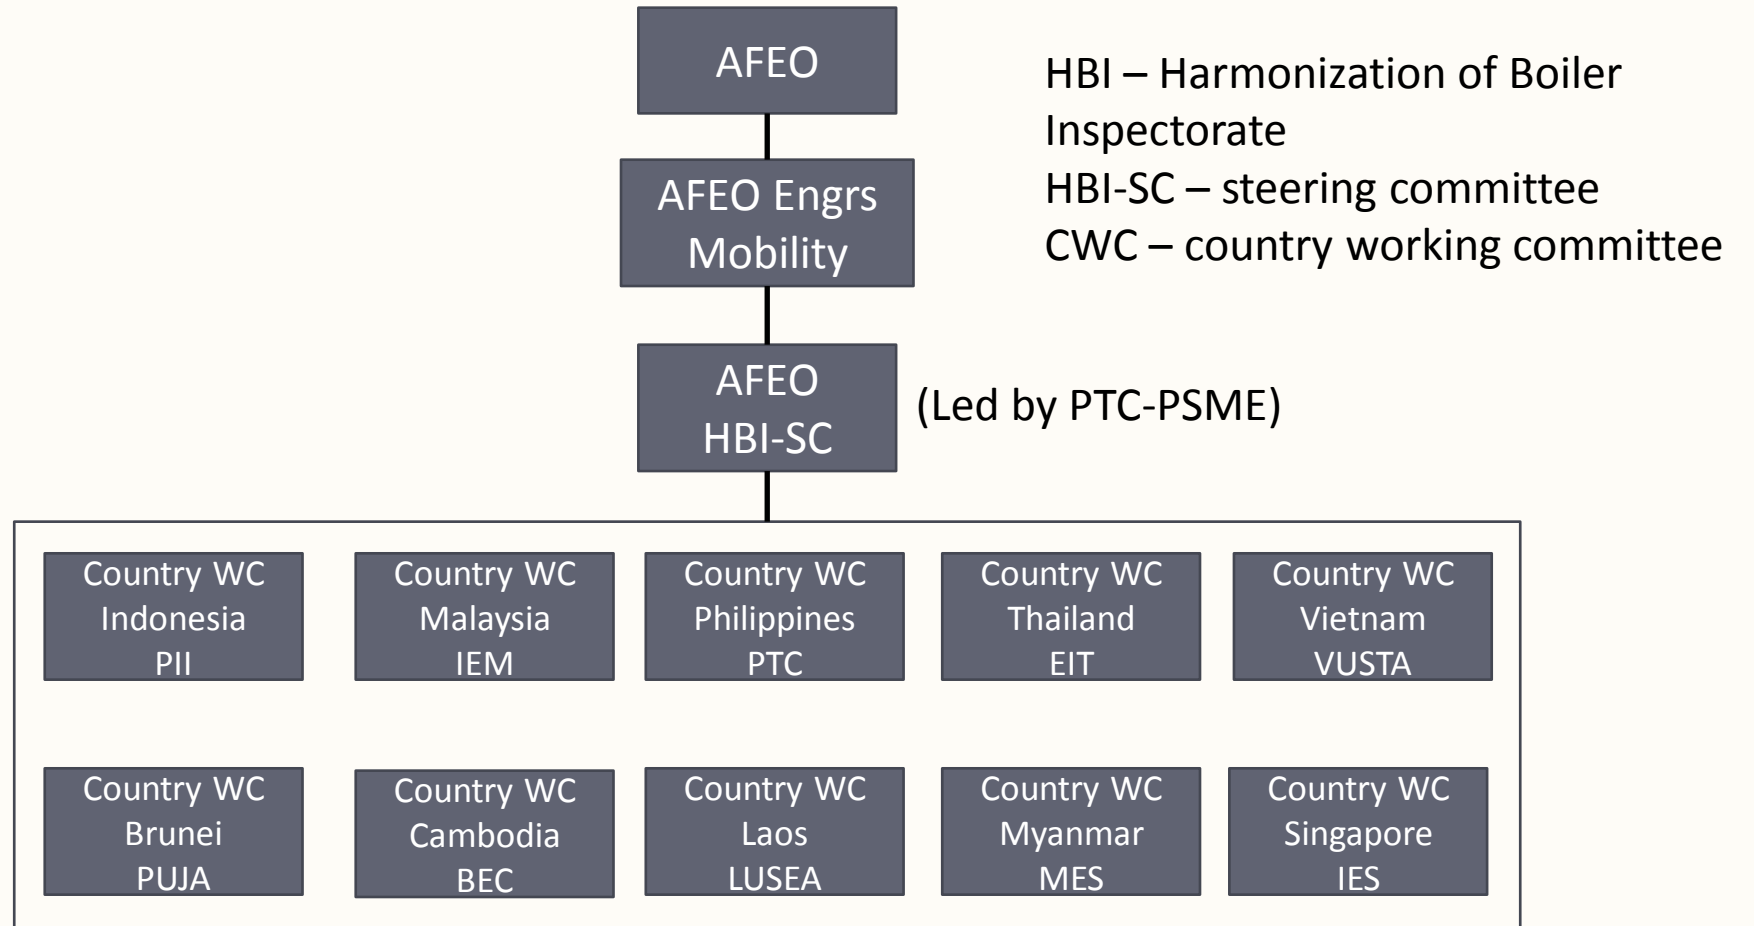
AFEO

HBI – Harmonization of Boiler Inspectorate
HBI-SC – steering committee
CWC – country working committee

AFEO Engrs Mobility

AFEO HBI-SC

(Led by PTC-PSME)

Country WC Indonesia PII

Country WC Malaysia IEM

Country WC Philippines PTC

Country WC Thailand EIT

Country WC Vietnam VUSTA

Country WC Brunei PUJA

Country WC Cambodia BEC

Country WC Laos LUSEA

Country WC Myanmar MES

Country WC Singapore IES